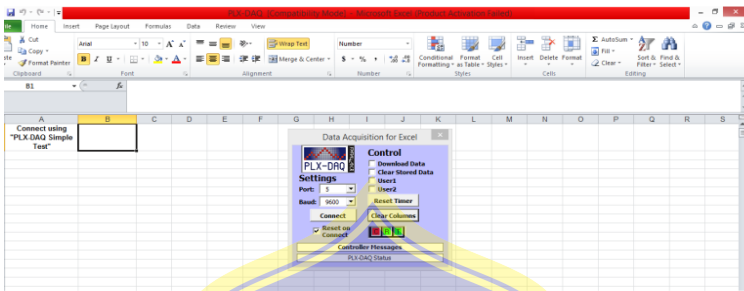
PLX-DAQ [Compatibility Mode] - Microsoft Excel (Product Activation Failed)

ile Home Insert Page Layout Formulas Data Review View

Cut
Copy
ste Format Painter
Clipboard

Arial 10 A A
B I U
Font

Wrap Text
Merge & Center
Alignment

Number
$ % ,
Number

Conditional Formatting
Format as Table
Cell Styles
Styles

Insert Delete Format
Cells

AutoSum
Fill
Clear
Sort & Filter
Find & Select
Editing

B1 fx

| | A | B | C | D | E | F | G | H | I | J | K | L | M | N | O | P | Q | R | S |
|---|---|---|---|---|---|---|---|---|---|---|---|---|---|---|---|---|---|---|---|
| 1 | Connect using "PLX-DAQ Simple Test" | | | | | | | | | | | | | | | | | | |

Data Acquisition for Excel
PLX-DAQ
Control
Download Data
Clear Stored Data
User1
User2
Settings
Port: 5
Baud: 9600
Reset Timer
Connect
Clear Columns
Reset on Connect
T R S
Controller Messages
PLX-DAQ Status